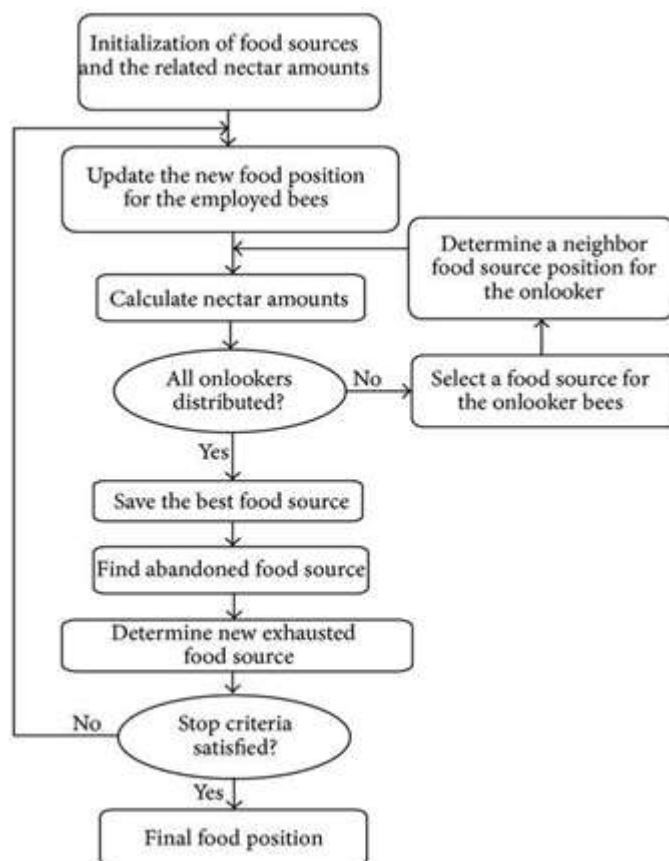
Initialization of food sources and the related nectar amounts

Update the new food position for the employed bees

Determine a neighbor food source position for the onlooker

Calculate nectar amounts

All onlookers distributed?

No

Select a food source for the onlooker bees

Yes

Save the best food source

Find abandoned food source

Determine new exhausted food source

No

Stop criteria satisfied?

Yes

Final food position